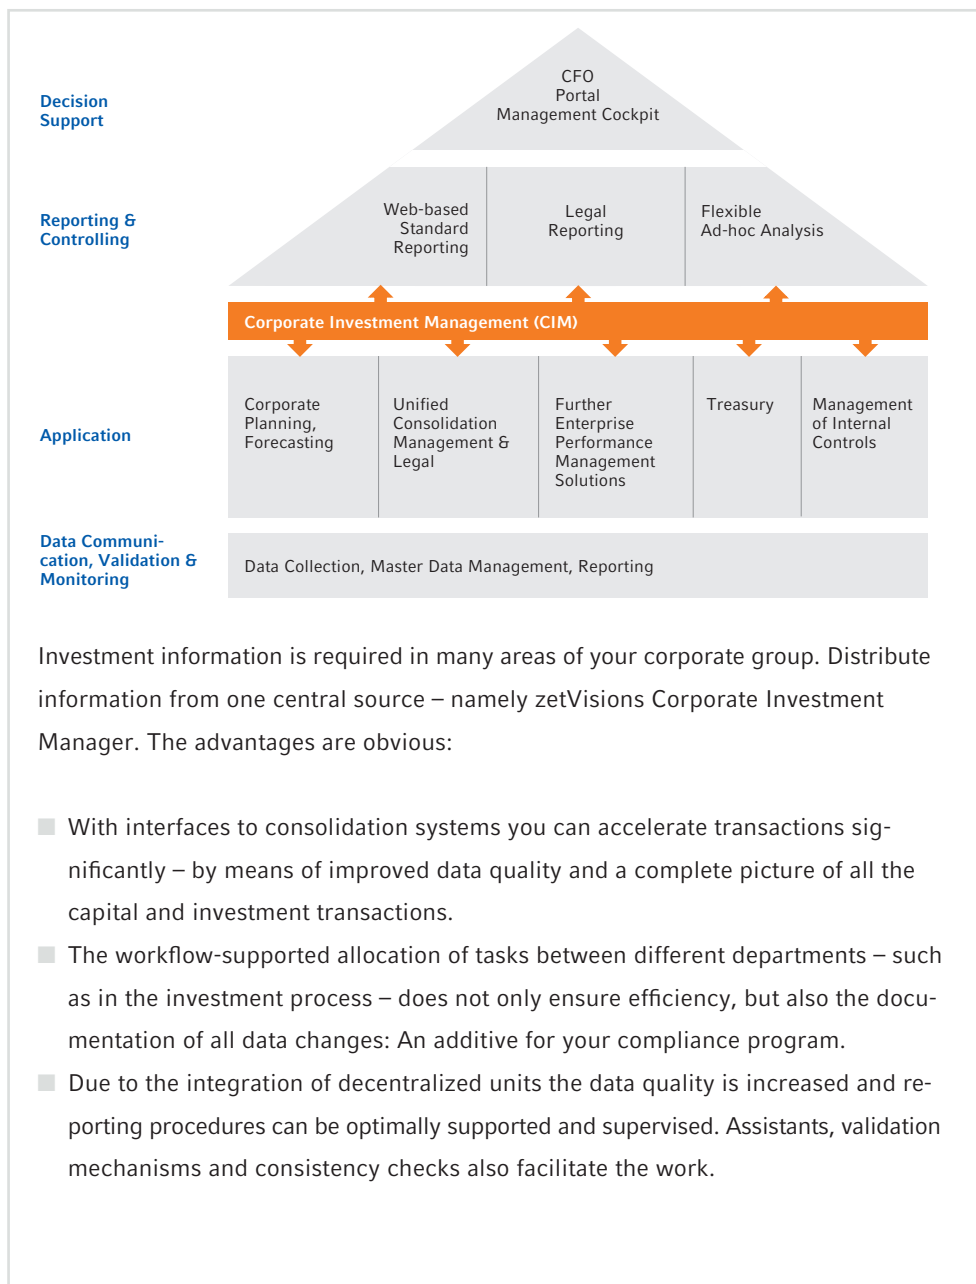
Decision Support

CFO
Portal
Management Cockpit

Reporting & Controlling

Web-based Standard Reporting

Legal Reporting

Flexible Ad-hoc Analysis

Corporate Investment Management (CIM)

Application

Corporate Planning, Forecasting

Unified Consolidation Management & Legal

Further Enterprise Performance Management Solutions

Treasury

Management of Internal Controls

Data Communication, Validation & Monitoring

Data Collection, Master Data Management, Reporting

Investment information is required in many areas of your corporate group. Distribute information from one central source – namely zetVisions Corporate Investment Manager. The advantages are obvious:

With interfaces to consolidation systems you can accelerate transactions significantly – by means of improved data quality and a complete picture of all the capital and investment transactions.

The workflow-supported allocation of tasks between different departments – such as in the investment process – does not only ensure efficiency, but also the documentation of all data changes: An additive for your compliance program.

Due to the integration of decentralized units the data quality is increased and reporting procedures can be optimally supported and supervised. Assistants, validation mechanisms and consistency checks also facilitate the work.